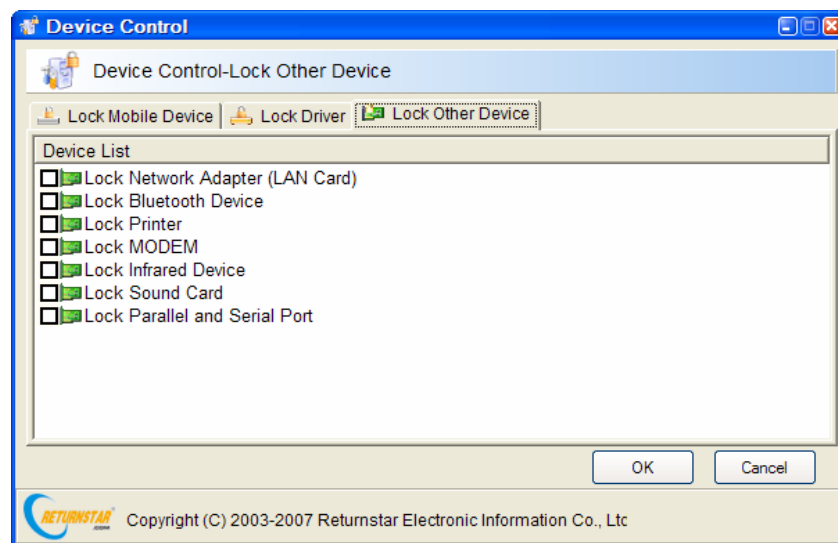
Device Control

Device Control-Lock Other Device

Lock Mobile Device | Lock Driver | Lock Other Device

Device List

Lock Network Adapter (LAN Card)
Lock Bluetooth Device
Lock Printer
Lock MODEM
Lock Infrared Device
Lock Sound Card
Lock Parallel and Serial Port

OK
Cancel

RETURNSTAR .com
Copyright (C) 2003-2007 Returnstar Electronic Information Co., Ltc